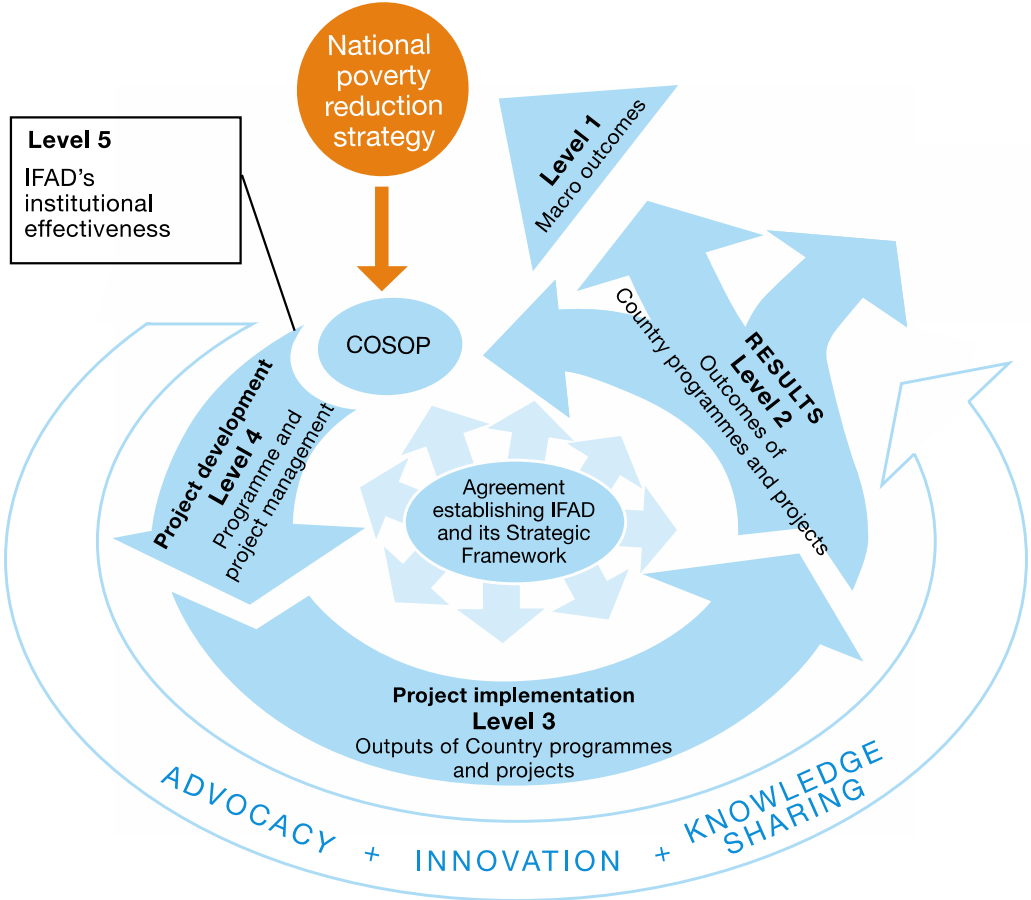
National poverty reduction strategy

Level 5
IFAD's institutional effectiveness

Level 1
Macro outcomes

COSOP

RESULTS
Level 2
Outcomes of Country programmes and projects

Project development
Level 4
Programme and project management

Agreement establishing IFAD and its Strategic Framework

Project implementation
Level 3
Outputs of Country programmes and projects

ADVOCACY + INNOVATION + KNOWLEDGE SHARING